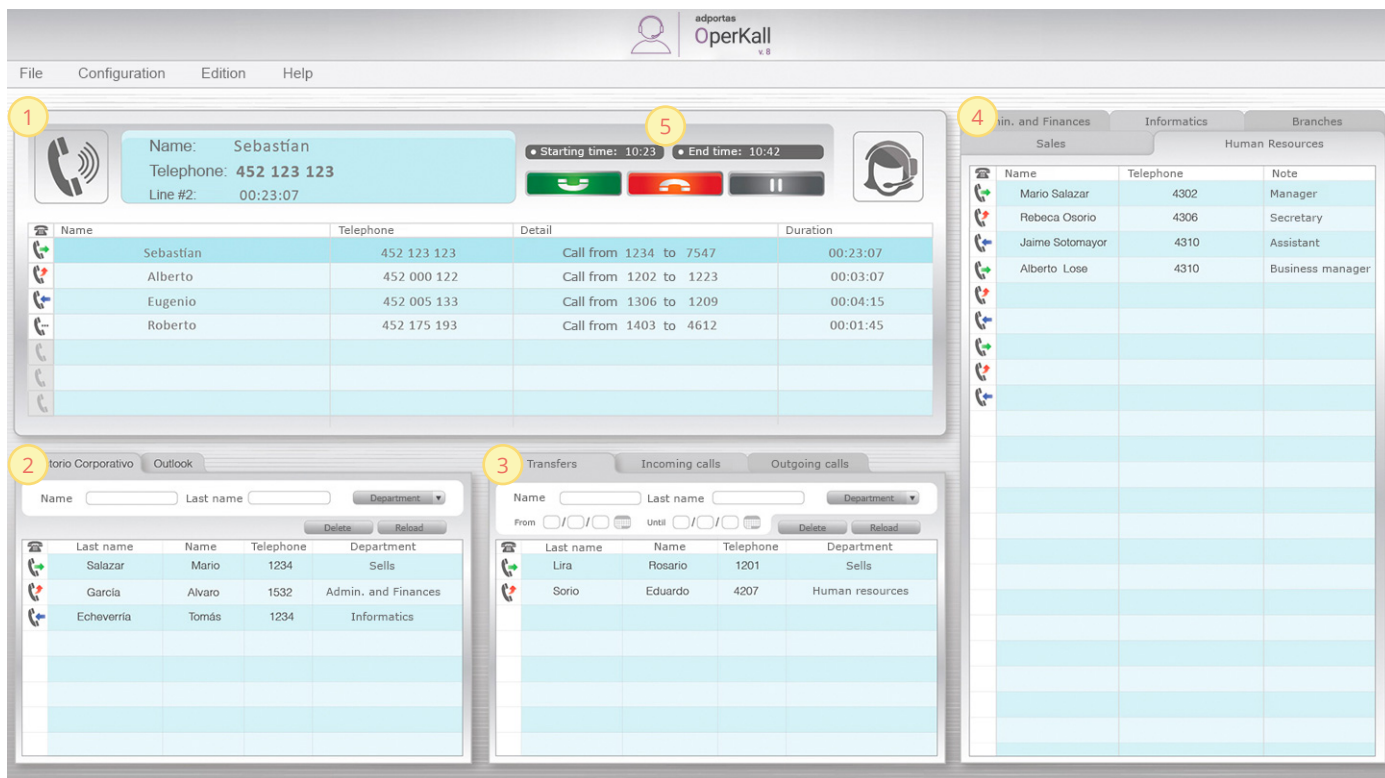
adportas
OperKall
v. 8

File Configuration Edition Help

1

Name: Sebastián
Telephone: 452 123 123
Line #2: 00:23:07

5

• Starting time: 10:23 • End time: 10:42

| | Name | Telephone | Detail | Duration |
|---|---|---|---|---|
| | Sebastían | 452 123 123 | Call from 1234 to 7547 | 00:23:07 |
| | Alberto | 452 000 122 | Call from 1202 to 1223 | 00:03:07 |
| | Eugenio | 452 005 133 | Call from 1306 to 1209 | 00:04:15 |
| | Roberto | 452 175 193 | Call from 1403 to 4612 | 00:01:45 |

4

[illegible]in. and Finances Informatics Branches
Sales Human Resources

| | Name | Telephone | Note |
|---|---|---|---|
| | Mario Salazar | 4302 | Manager |
| | Rebeca Osorio | 4306 | Secretary |
| | Jaime Sotomayor | 4310 | Assistant |
| | Alberto Lose | 4310 | Business manager |

2

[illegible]torio Corporativo Outlook

Name Last name Department
Delete Reload

| | Last name | Name | Telephone | Department |
|---|---|---|---|---|
| | Salazar | Mario | 1234 | Sells |
| | García | Alvaro | 1532 | Admin. and Finances |
| | Echeverría | Tomás | 1234 | Informatics |

3

Transfers Incoming calls Outgoing calls

Name Last name Department
From / / Until / / Delete Reload

| | Last name | Name | Telephone | Department |
|---|---|---|---|---|
| | Lira | Rosario | 1201 | Sells |
| | Sorio | Eduardo | 4207 | Human resources |